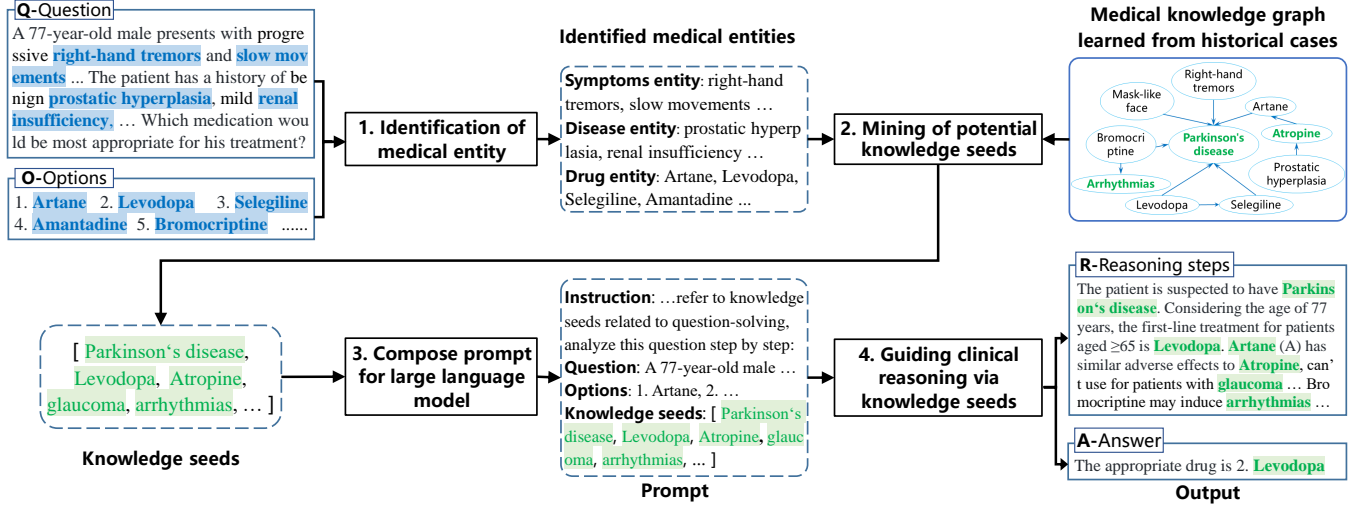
Q-Question
A 77-year-old male presents with progressive right-hand tremors and slow movements ... The patient has a history of benign prostatic hyperplasia, mild renal insufficiency, … Which medication would be most appropriate for his treatment?

O-Options
1. Artane 2. Levodopa 3. Selegiline 4. Amantadine 5. Bromocriptine ......

1. Identification of medical entity

Identified medical entities

Symptoms entity: right-hand tremors, slow movements …
Disease entity: prostatic hyperplasia, renal insufficiency …
Drug entity: Artane, Levodopa, Selegiline, Amantadine ...

2. Mining of potential knowledge seeds

Medical knowledge graph learned from historical cases

Mask-like face
Right-hand tremors
Artane
Bromocriptine
Parkinson's disease
Atropine
Arrhythmias
Prostatic hyperplasia
Levodopa
Selegiline

[ Parkinson‘s disease, Levodopa, Atropine, glaucoma, arrhythmias, … ]

Knowledge seeds

3. Compose prompt for large language model

Instruction: …refer to knowledge seeds related to question-solving, analyze this question step by step:
Question: A 77-year-old male …
Options: 1. Artane, 2. …
Knowledge seeds: [ Parkinson‘s disease, Levodopa, Atropine, glaucoma, arrhythmias, ... ]

Prompt

4. Guiding clinical reasoning via knowledge seeds

R-Reasoning steps
The patient is suspected to have Parkinson‘s disease. Considering the age of 77 years, the first-line treatment for patients aged ≥65 is Levodopa. Artane (A) has similar adverse effects to Atropine, can’t use for patients with glaucoma … Bromocriptine may induce arrhythmias …

A-Answer
The appropriate drug is 2. Levodopa

Output